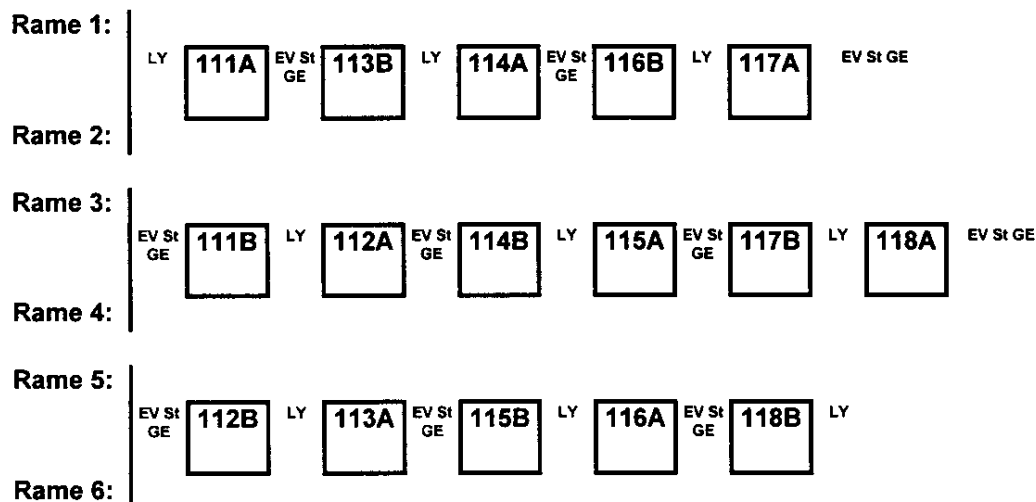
Rame 1:

LY 111A EV St GE 113B LY 114A EV St GE 116B LY 117A EV St GE

Rame 2:

Rame 3:

EV St GE 111B LY 112A EV St GE 114B LY 115A EV St GE 117B LY 118A EV St GE

Rame 4:

Rame 5:

EV St GE 112B LY 113A EV St GE 115B LY 116A EV St GE 118B LY

Rame 6: